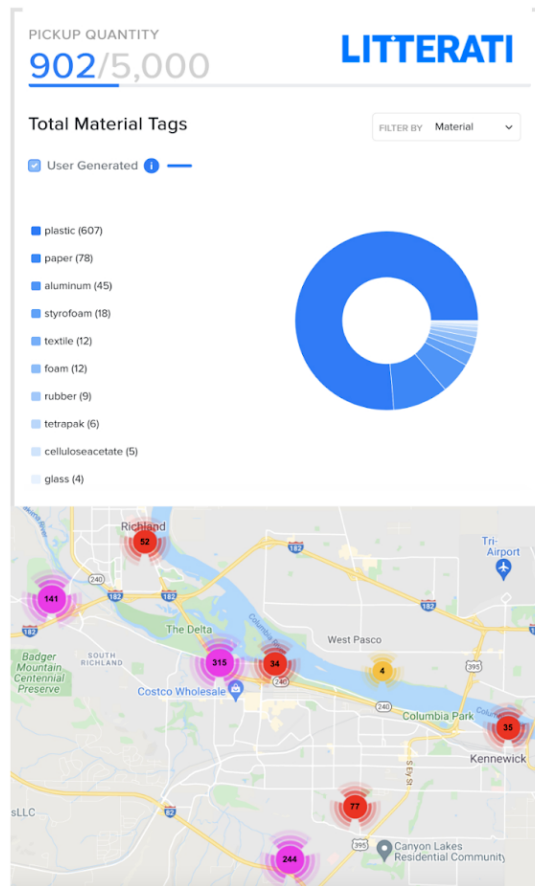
PICKUP QUANTITY
902/5,000

LITTERATI

Total Material Tags

FILTER BY Material

User Generated i

plastic (607)
paper (78)
aluminum (45)
styrofoam (18)
textile (12)
foam (12)
rubber (9)
tetrapak (6)
celluloseacetate (5)
glass (4)

Richland
52
182
Tri-Airport
240
141
182
182
The Delta
West Pasco
Badger Mountain Centennial Preserve
SOUTH RICHLAND
315
34
4
395
Costco Wholesale
240
240
Columbia Park
35
Kennewick
sLLC
82
77
395
Canyon Lakes Residential Community
244